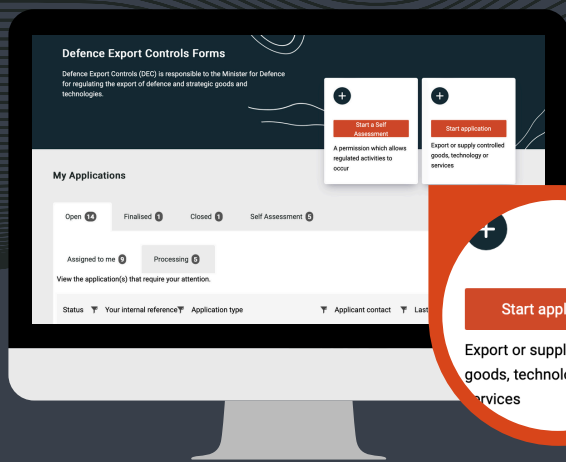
Defence Export Controls Forms

Defence Export Controls (DEC) is responsible to the Minister for Defence for regulating the export of defence and strategic goods and technologies.

+

Start a Self Assessment

A permission which allows regulated activities to occur

+

Start application

Export or supply controlled goods, technology or services

My Applications

Open 14 Finalised 1 Closed 1 Self Assessment 5

Assigned to me 9 Processing 5

View the application(s) that require your attention.

Status Your internal reference Application type Applicant contact Last

+

Start appl

Export or suppl
goods, technolo
ervices